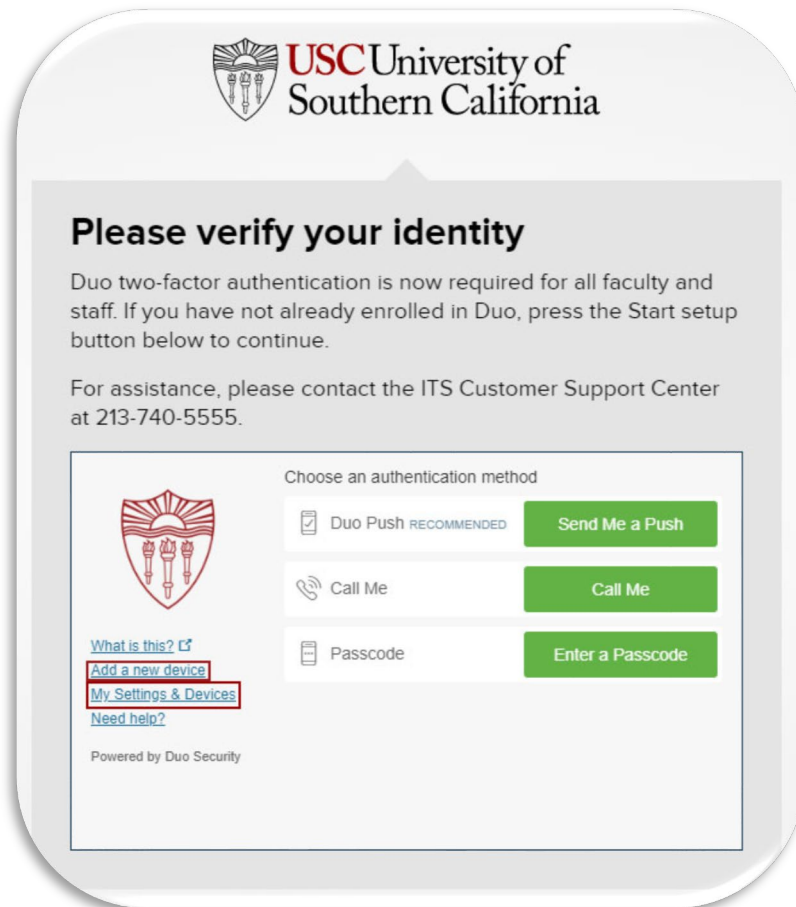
USC University of Southern California

Please verify your identity

Duo two-factor authentication is now required for all faculty and staff. If you have not already enrolled in Duo, press the Start setup button below to continue.

For assistance, please contact the ITS Customer Support Center at 213-740-5555.

Choose an authentication method

Duo Push RECOMMENDED
Send Me a Push

Call Me
Call Me

Passcode
Enter a Passcode

What is this?
Add a new device
My Settings & Devices
Need help?

Powered by Duo Security